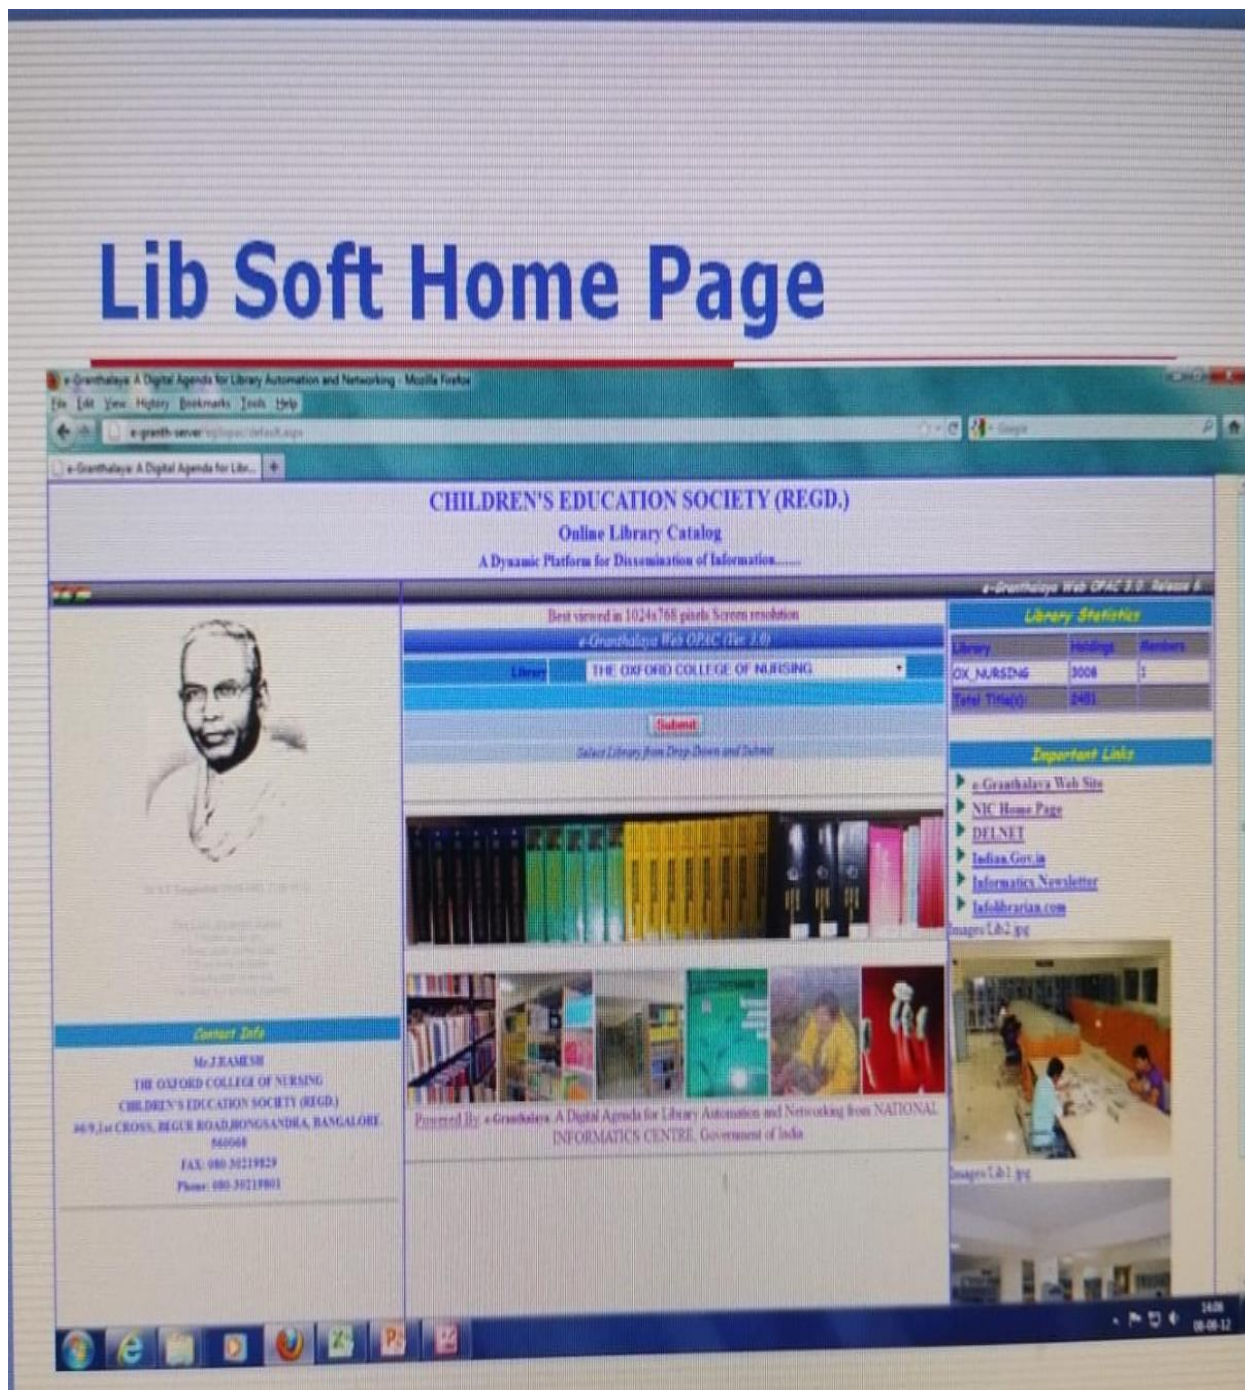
Lib Soft Home Page

e-Granthalaya: A Digital Agenda for Library Automation and Networking - Mozilla Firefox

File Edit View History Bookmarks Tools Help

e-granth-server/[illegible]

e-Granthalaya: A Digital Agenda for Libr...

CHILDREN'S EDUCATION SOCIETY (REGD.)

Online Library Catalog

A Dynamic Platform for Dissemination of Information......

e-Granthalaya Web OPAC 3.0: Release 6

Best viewed in 1024x768 pixels Screen resolution

e-Granthalaya Web OPAC (Ver. 3.0)

Library THE OXFORD COLLEGE OF NURSING

Submit

Select Library from Drop Down and Submit

Library Statistics

| Library | Holdings | Members |
|---|---|---|
| OX_NURSING | 3008 | 1 |
| Total Title(s) | 2481 | |

Important Links

e-Granthalaya Web Site
NIC Home Page
DELNET
Indian.Gov.in
Informatics Newsletter
Infolibrarian.com

Images Lib2.jpg

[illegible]

Contact Info

Mr.J.RAMESH
THE OXFORD COLLEGE OF NURSING
CHILDREN'S EDUCATION SOCIETY (REGD.)
#6/9,1st CROSS, BEGUR ROAD,HONGSANDRA, BANGALORE 560068
FAX: 080-30219829
Phone: 080-30219801

Powered By e-Granthalaya: A Digital Agenda for Library Automation and Networking from NATIONAL INFORMATICS CENTRE, Government of India

Images Lib1.jpg

14:08
08-08-12